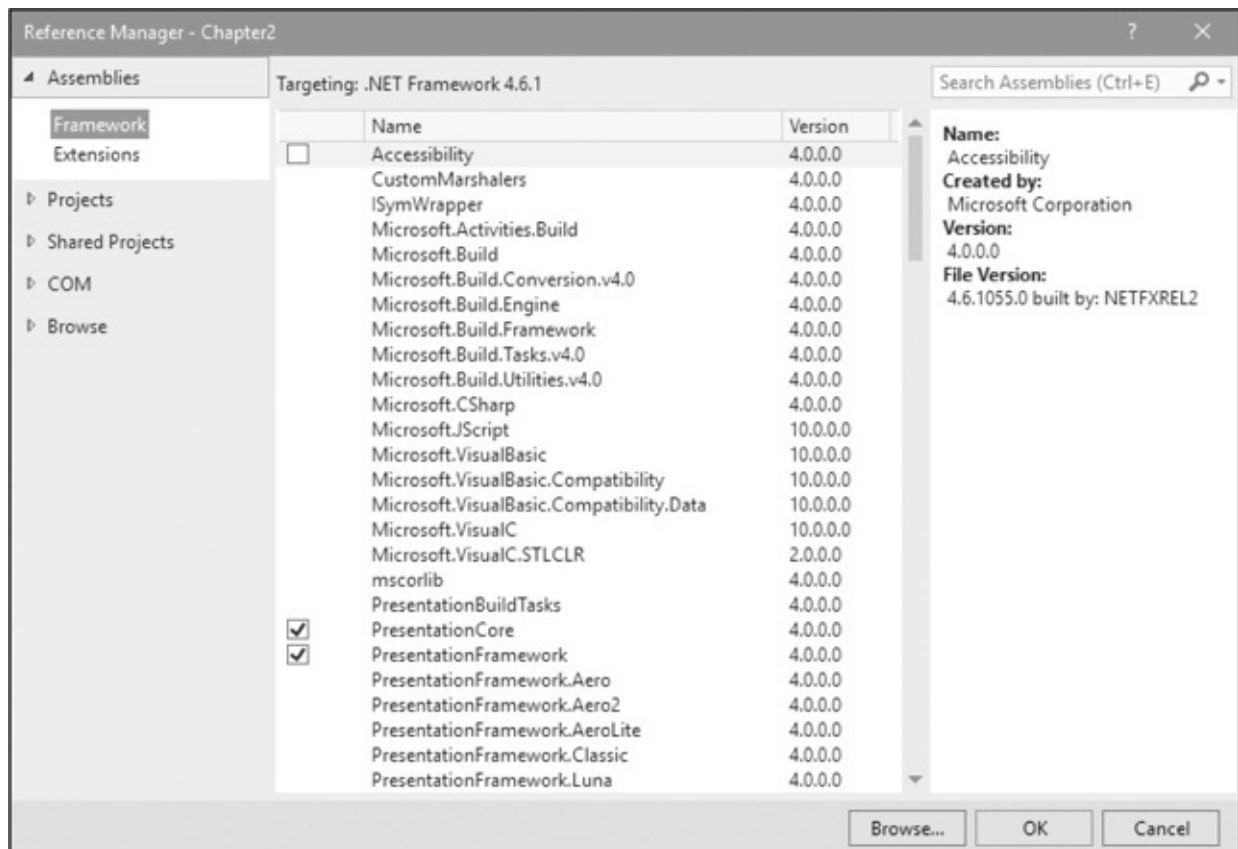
Reference Manager - Chapter2

?

×

◢ Assemblies

Framework

Extensions

▷ Projects

▷ Shared Projects

▷ COM

▷ Browse

Targeting: .NET Framework 4.6.1

Search Assemblies (Ctrl+E)

| | Name | Version |
|---|---|---|
| ☐ | Accessibility | 4.0.0.0 |
| | CustomMarshalers | 4.0.0.0 |
| | ISymWrapper | 4.0.0.0 |
| | Microsoft.Activities.Build | 4.0.0.0 |
| | Microsoft.Build | 4.0.0.0 |
| | Microsoft.Build.Conversion.v4.0 | 4.0.0.0 |
| | Microsoft.Build.Engine | 4.0.0.0 |
| | Microsoft.Build.Framework | 4.0.0.0 |
| | Microsoft.Build.Tasks.v4.0 | 4.0.0.0 |
| | Microsoft.Build.Utilities.v4.0 | 4.0.0.0 |
| | Microsoft.CSharp | 4.0.0.0 |
| | Microsoft.JScript | 10.0.0.0 |
| | Microsoft.VisualBasic | 10.0.0.0 |
| | Microsoft.VisualBasic.Compatibility | 10.0.0.0 |
| | Microsoft.VisualBasic.Compatibility.Data | 10.0.0.0 |
| | Microsoft.VisualC | 10.0.0.0 |
| | Microsoft.VisualC.STLCLR | 2.0.0.0 |
| | mscorlib | 4.0.0.0 |
| | PresentationBuildTasks | 4.0.0.0 |
| ☑ | PresentationCore | 4.0.0.0 |
| ☑ | PresentationFramework | 4.0.0.0 |
| | PresentationFramework.Aero | 4.0.0.0 |
| | PresentationFramework.Aero2 | 4.0.0.0 |
| | PresentationFramework.AeroLite | 4.0.0.0 |
| | PresentationFramework.Classic | 4.0.0.0 |
| | PresentationFramework.Luna | 4.0.0.0 |

Name:
Accessibility
Created by:
Microsoft Corporation
Version:
4.0.0.0
File Version:
4.6.1055.0 built by: NETFXREL2

Browse...

OK

Cancel